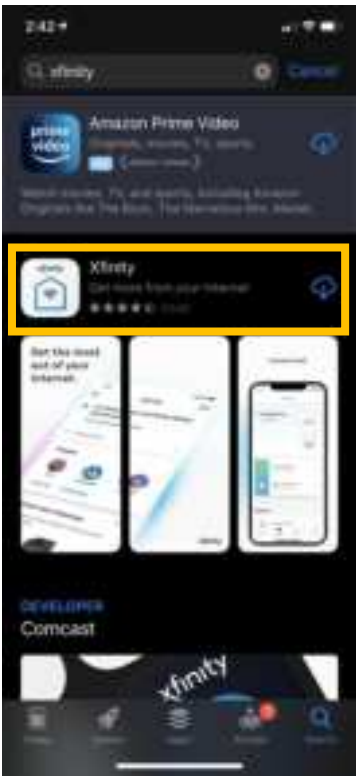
2:42

xfinity

Cancel

Amazon Prime Video

Originals, movies, TV, sports

prime video

Watch movies, TV, and sports, including Amazon Originals like The Boys, The Marvelous Mrs. Maisel,

xfinity

Xfinity

Get more from your internet

Get the most out of your internet

xfinity

DEVELOPER

Comcast

xfinity